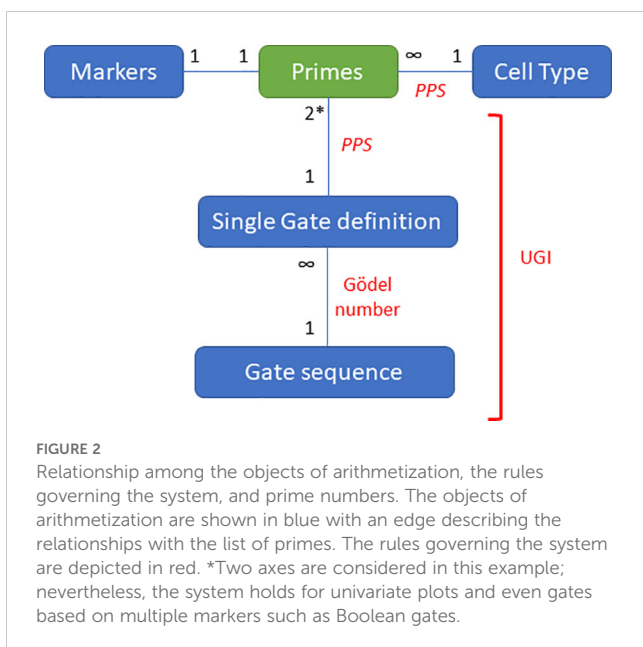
Markers
1
1
Primes
∞
1
Cell Type
PPS
2*
PPS
1
Single Gate definition
∞
Gödel number
1
Gate sequence
UGI

FIGURE 2
Relationship among the objects of arithmetization, the rules governing the system, and prime numbers. The objects of arithmetization are shown in blue with an edge describing the relationships with the list of primes. The rules governing the system are depicted in red. *Two axes are considered in this example; nevertheless, the system holds for univariate plots and even gates based on multiple markers such as Boolean gates.